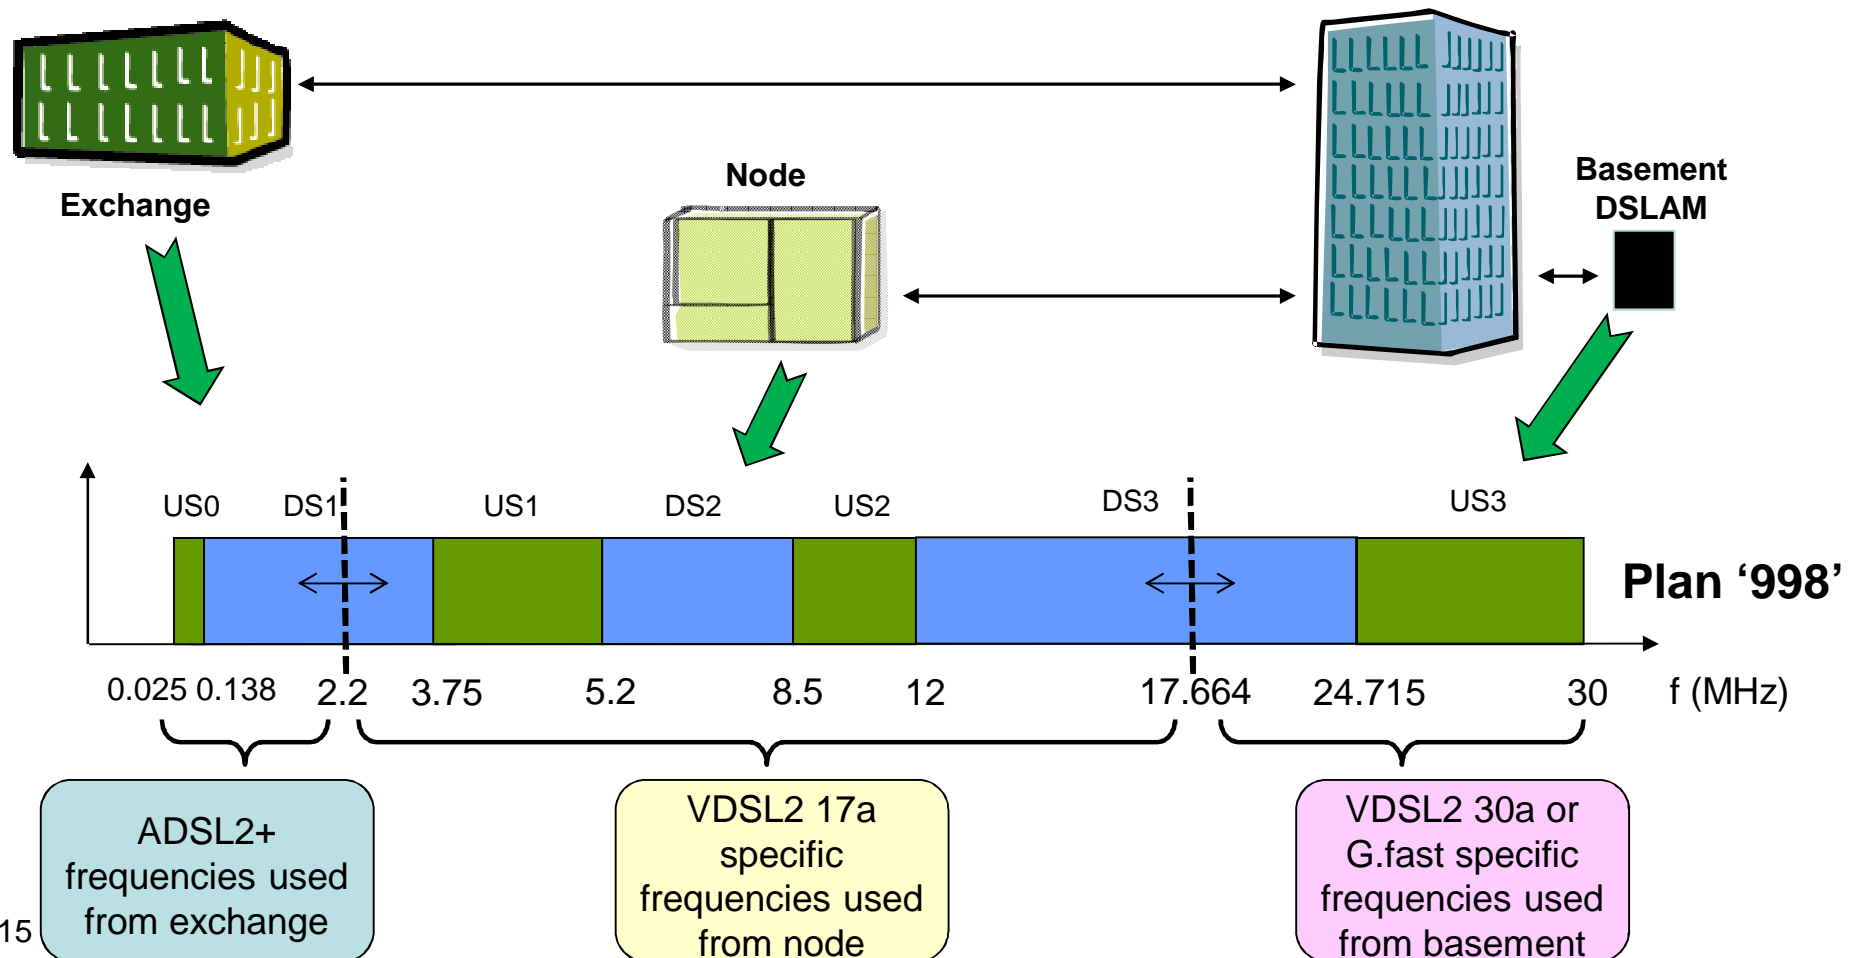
Exchange

Node

Basement DSLAM

US0 DS1 US1 DS2 US2 DS3 US3

Plan ‘998’

0.025 0.138 2.2 3.75 5.2 8.5 12 17.664 24.715 30 f (MHz)

ADSL2+ frequencies used from exchange

VDSL2 17a specific frequencies used from node

VDSL2 30a or G.fast specific frequencies used from basement

15